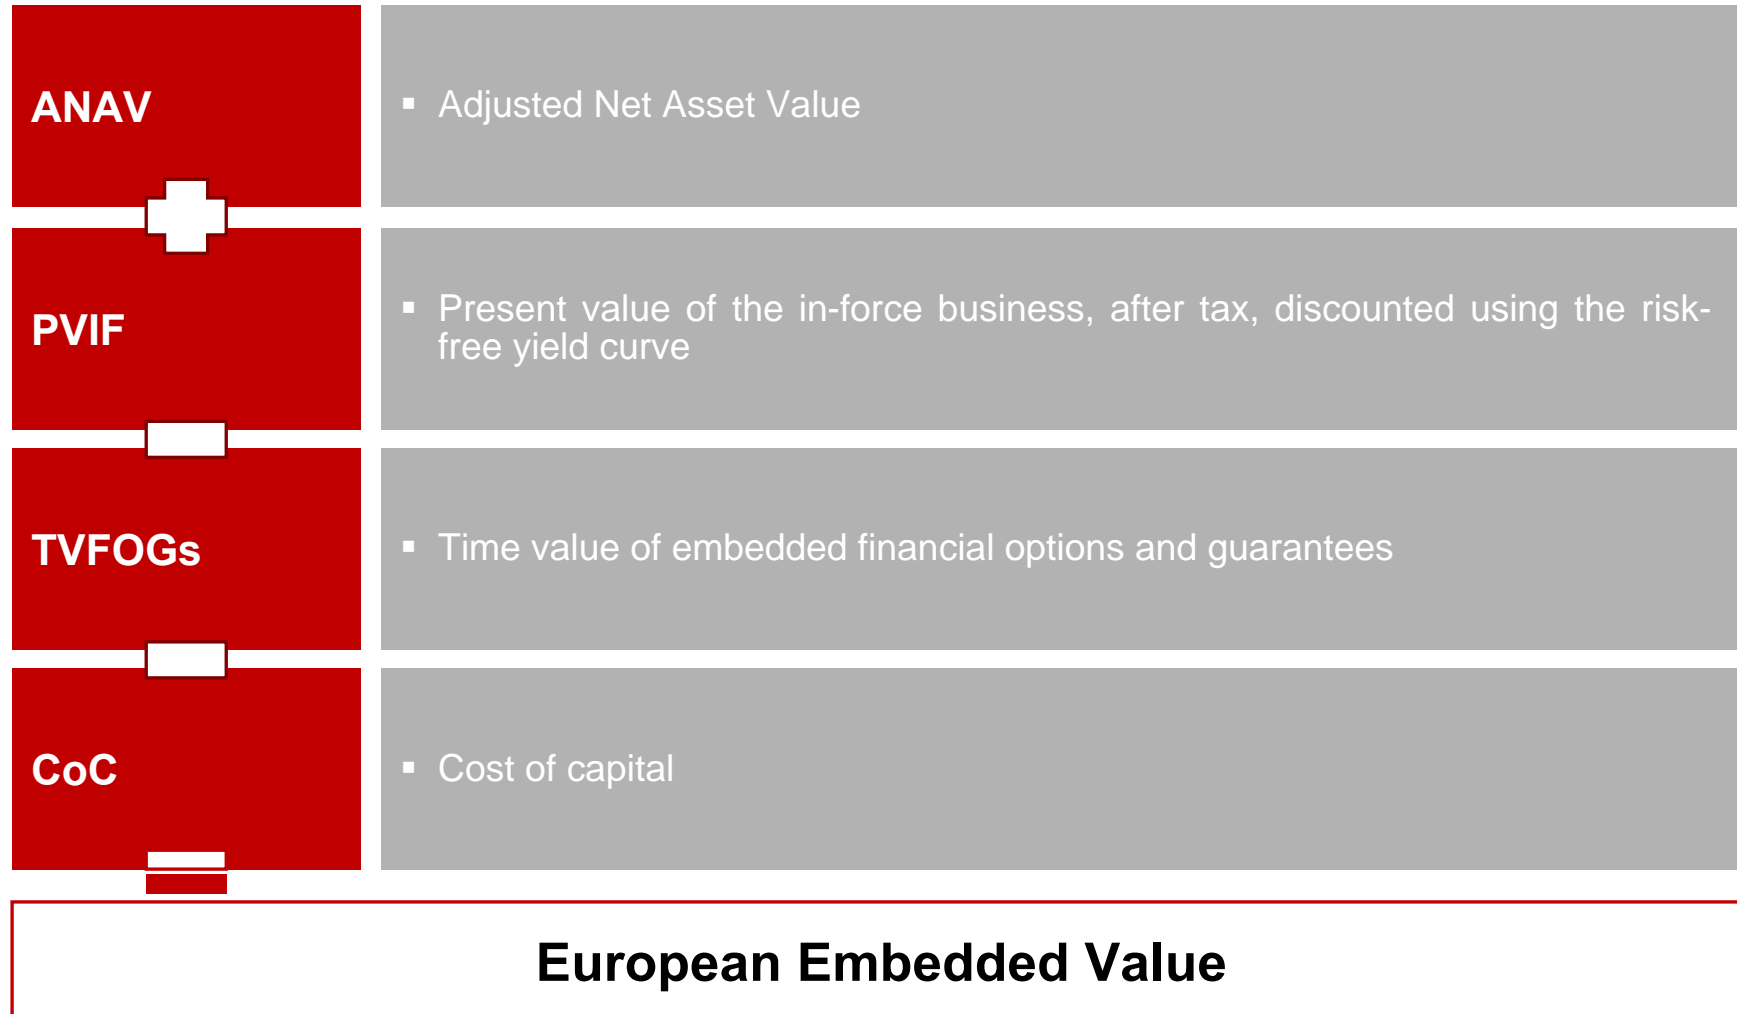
ANAV

▪ Adjusted Net Asset Value

PVIF

▪ Present value of the in-force business, after tax, discounted using the risk-free yield curve

TVFOGs

▪ Time value of embedded financial options and guarantees

CoC

▪ Cost of capital

European Embedded Value